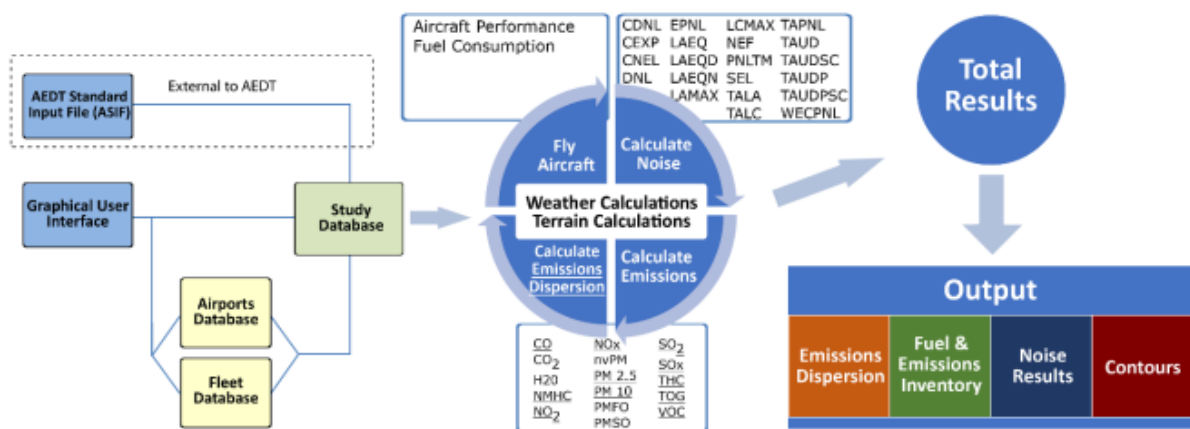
External to AEDT

AEDT Standard Input File (ASIF)

Graphical User Interface

Study Database

Airports Database

Fleet Database

Aircraft Performance
Fuel Consumption

CDNL CEXP CNEL DNL
EPNL LAEQ LAEQD LAEQN LAMAX
LCMAX NEF PNLTM SEL TALA TALC
TAPNL TAUD TAUDSC TAUDP TAUDPSC WECPNL

Fly Aircraft

Calculate Noise

Weather Calculations
Terrain Calculations

Calculate Emissions Dispersion

Calculate Emissions

CO $CO_2$ H20 NMHC $NO_2$
NOx nvPM PM 2.5 PM 10 PMFO PMSO
$SO_2$ SOx THC TOG VOC

Total Results

Output

Emissions Dispersion

Fuel & Emissions Inventory

Noise Results

Contours